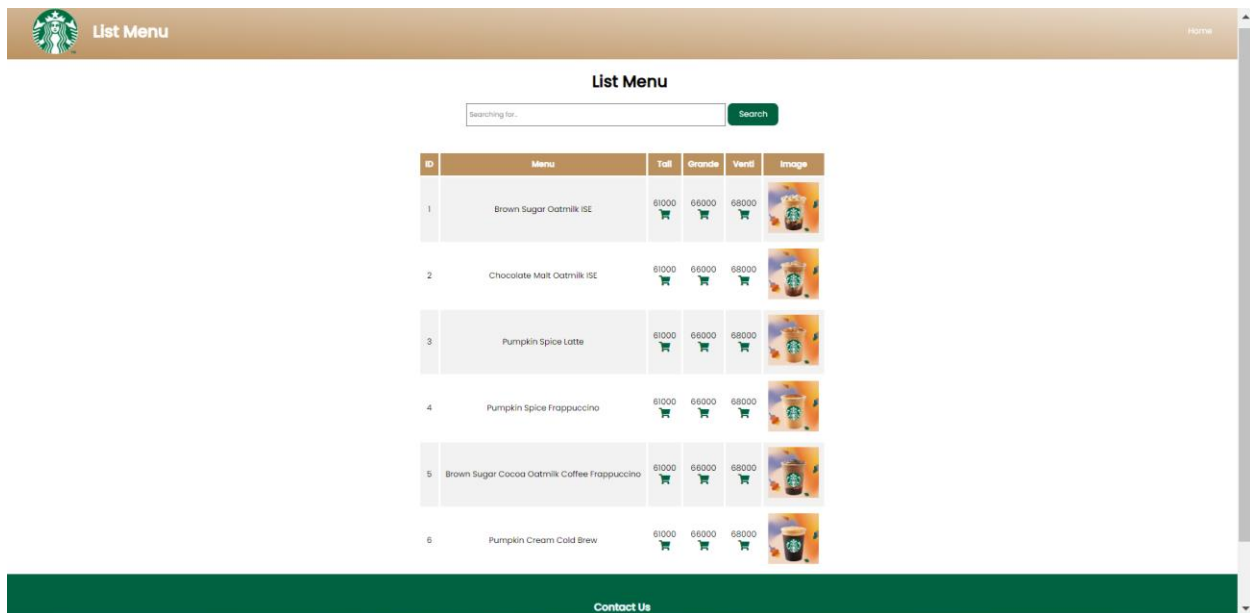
List Menu

Home

List Menu

Searching for..

Search

| ID | Menu | Tall | Grande | Venti | Image |
|---|---|---|---|---|---|
| 1 | Brown Sugar Oatmilk ISE | 61000 | 66000 | 68000 | |
| 2 | Chocolate Malt Oatmilk ISE | 61000 | 66000 | 68000 | |
| 3 | Pumpkin Spice Latte | 61000 | 66000 | 68000 | |
| 4 | Pumpkin Spice Frappuccino | 61000 | 66000 | 68000 | |
| 5 | Brown Sugar Cocoa Oatmilk Coffee Frappuccino | 61000 | 66000 | 68000 | |
| 6 | Pumpkin Cream Cold Brew | 61000 | 66000 | 68000 | |

Contact Us